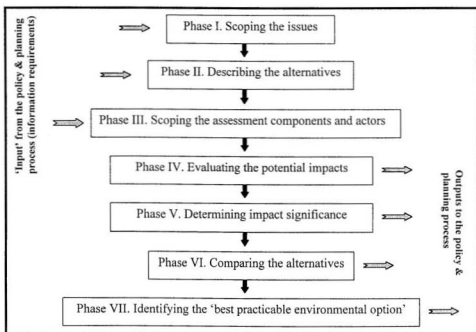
'Input' from the policy & planning process (information requirements)

Phase I. Scoping the issues

Phase II. Describing the alternatives

Phase III. Scoping the assessment components and actors

Phase IV. Evaluating the potential impacts

Phase V. Determining impact significance

Phase VI. Comparing the alternatives

Phase VII. Identifying the 'best practicable environmental option'

Outputs to the policy & planning process